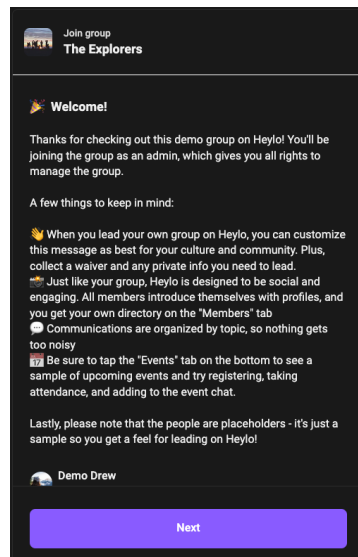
Join group
The Explorers

🎉 Welcome!

Thanks for checking out this demo group on Heylo! You'll be joining the group as an admin, which gives you all rights to manage the group.

A few things to keep in mind:

👋 When you lead your own group on Heylo, you can customize this message as best for your culture and community. Plus, collect a waiver and any private info you need to lead.
📸 Just like your group, Heylo is designed to be social and engaging. All members introduce themselves with profiles, and you get your own directory on the "Members" tab
💬 Communications are organized by topic, so nothing gets too noisy
📅 Be sure to tap the "Events" tab on the bottom to see a sample of upcoming events and try registering, taking attendance, and adding to the event chat.

Lastly, please note that the people are placeholders - it's just a sample so you get a feel for leading on Heylo!

Demo Drew

Next